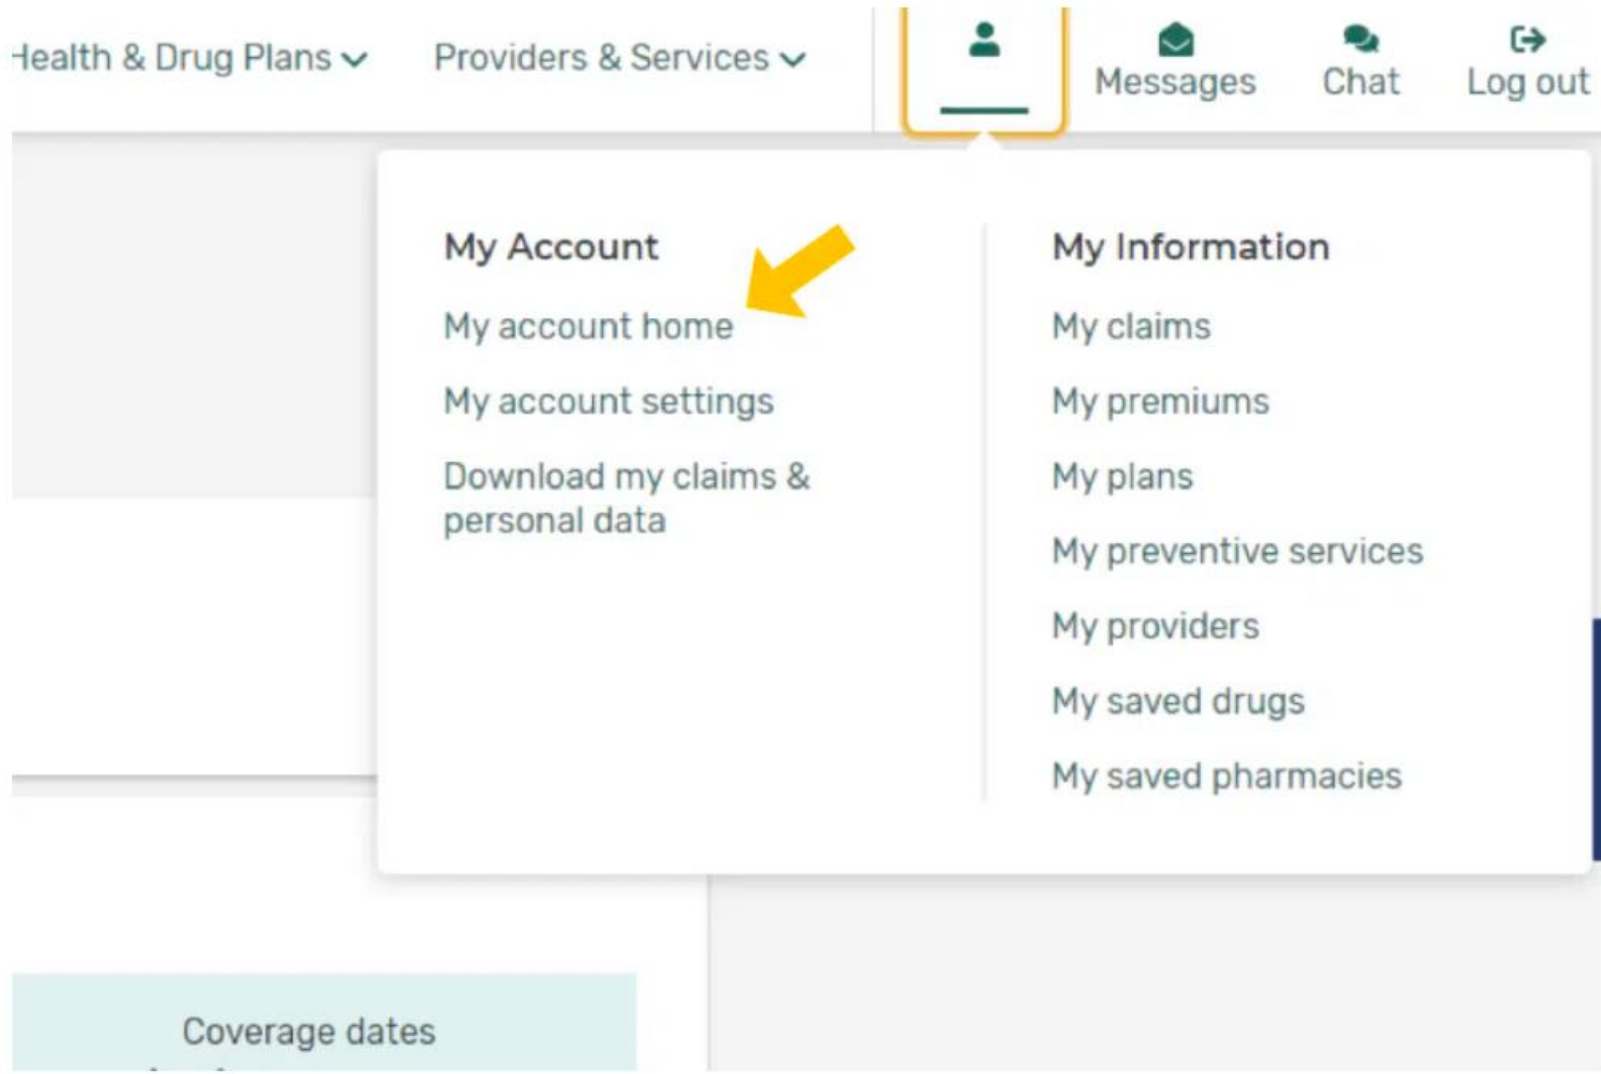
Health & Drug Plans Providers & Services Messages Chat Log out

My Account

My account home

My account settings

Download my claims & personal data

My Information

My claims

My premiums

My plans

My preventive services

My providers

My saved drugs

My saved pharmacies

Coverage dates